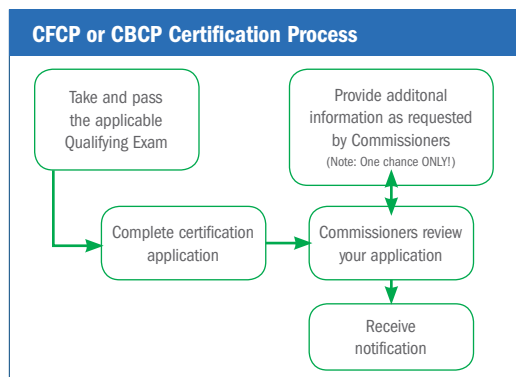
CFCP or CBCP Certification Process

Take and pass the applicable Qualifying Exam

Complete certification application

Provide additonal information as requested by Commissioners
(Note: One chance ONLY!)

Commissioners review your application

Receive notification